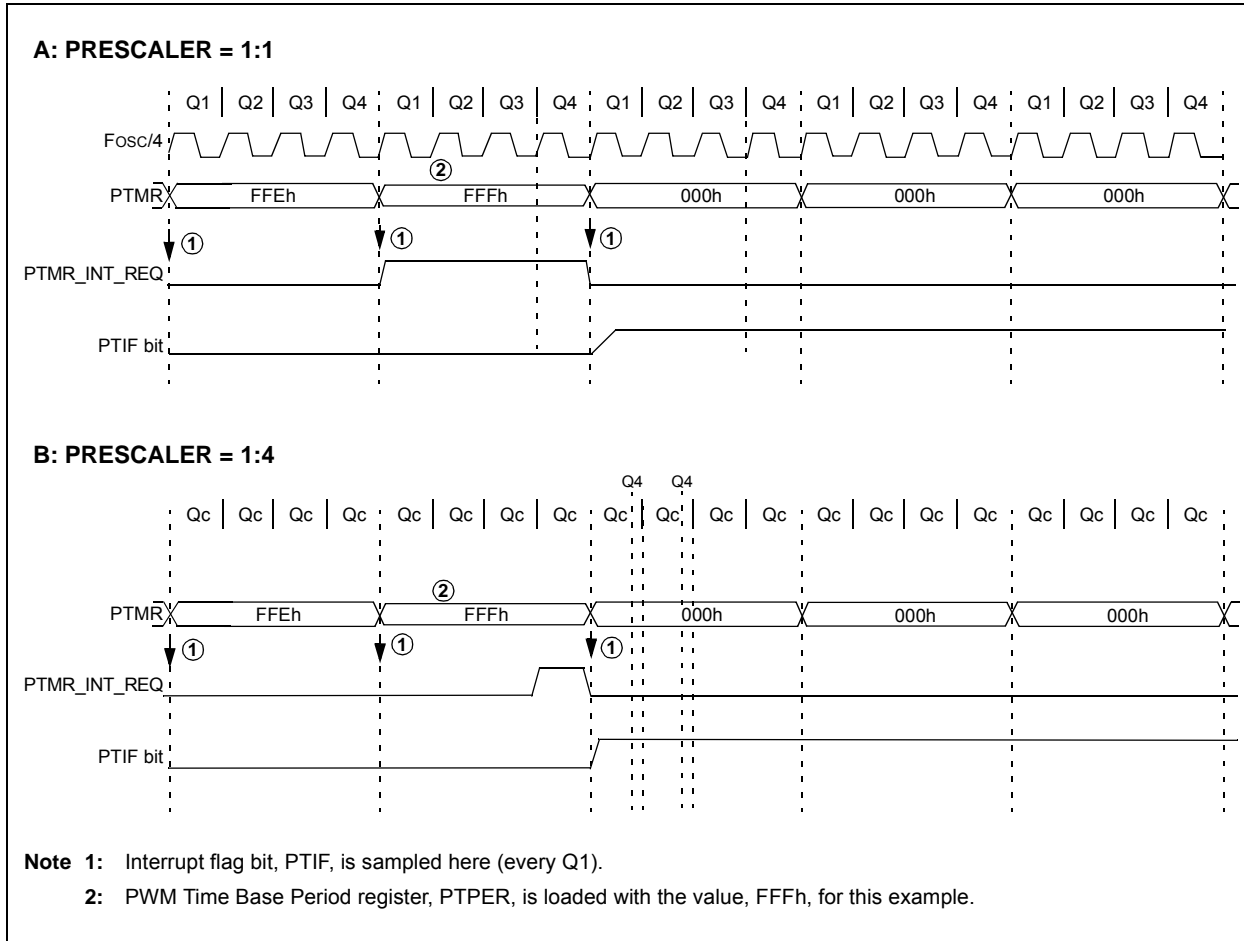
A: PRESCALER = 1:1

Q1 | Q2 | Q3 | Q4 | Q1 | Q2 | Q3 | Q4 | Q1 | Q2 | Q3 | Q4 | Q1 | Q2 | Q3 | Q4 | Q1 | Q2 | Q3 | Q4

Fosc/4

②

PTMR FFEh FFFh 000h 000h 000h

① ① ①

PTMR_INT_REQ

PTIF bit

B: PRESCALER = 1:4

Q4 Q4

Qc | Qc | Qc | Qc | Qc | Qc | Qc | Qc | Qc | Qc | Qc | Qc | Qc | Qc | Qc | Qc | Qc | Qc | Qc | Qc

②

PTMR FFEh FFFh 000h 000h 000h

① ① ①

PTMR_INT_REQ

PTIF bit

Note 1: Interrupt flag bit, PTIF, is sampled here (every Q1).

2: PWM Time Base Period register, PTPER, is loaded with the value, FFFh, for this example.